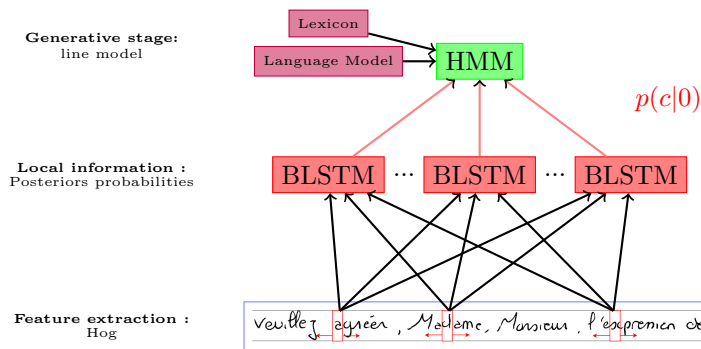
Generative stage:
line model

Lexicon

Language Model

HMM

$p(c|0)$

Local information :
Posteriors probabilities

BLSTM ··· BLSTM ··· BLSTM

Feature extraction :
Hog

Veuillez agréer, Madame, Monsieur, l'expression de